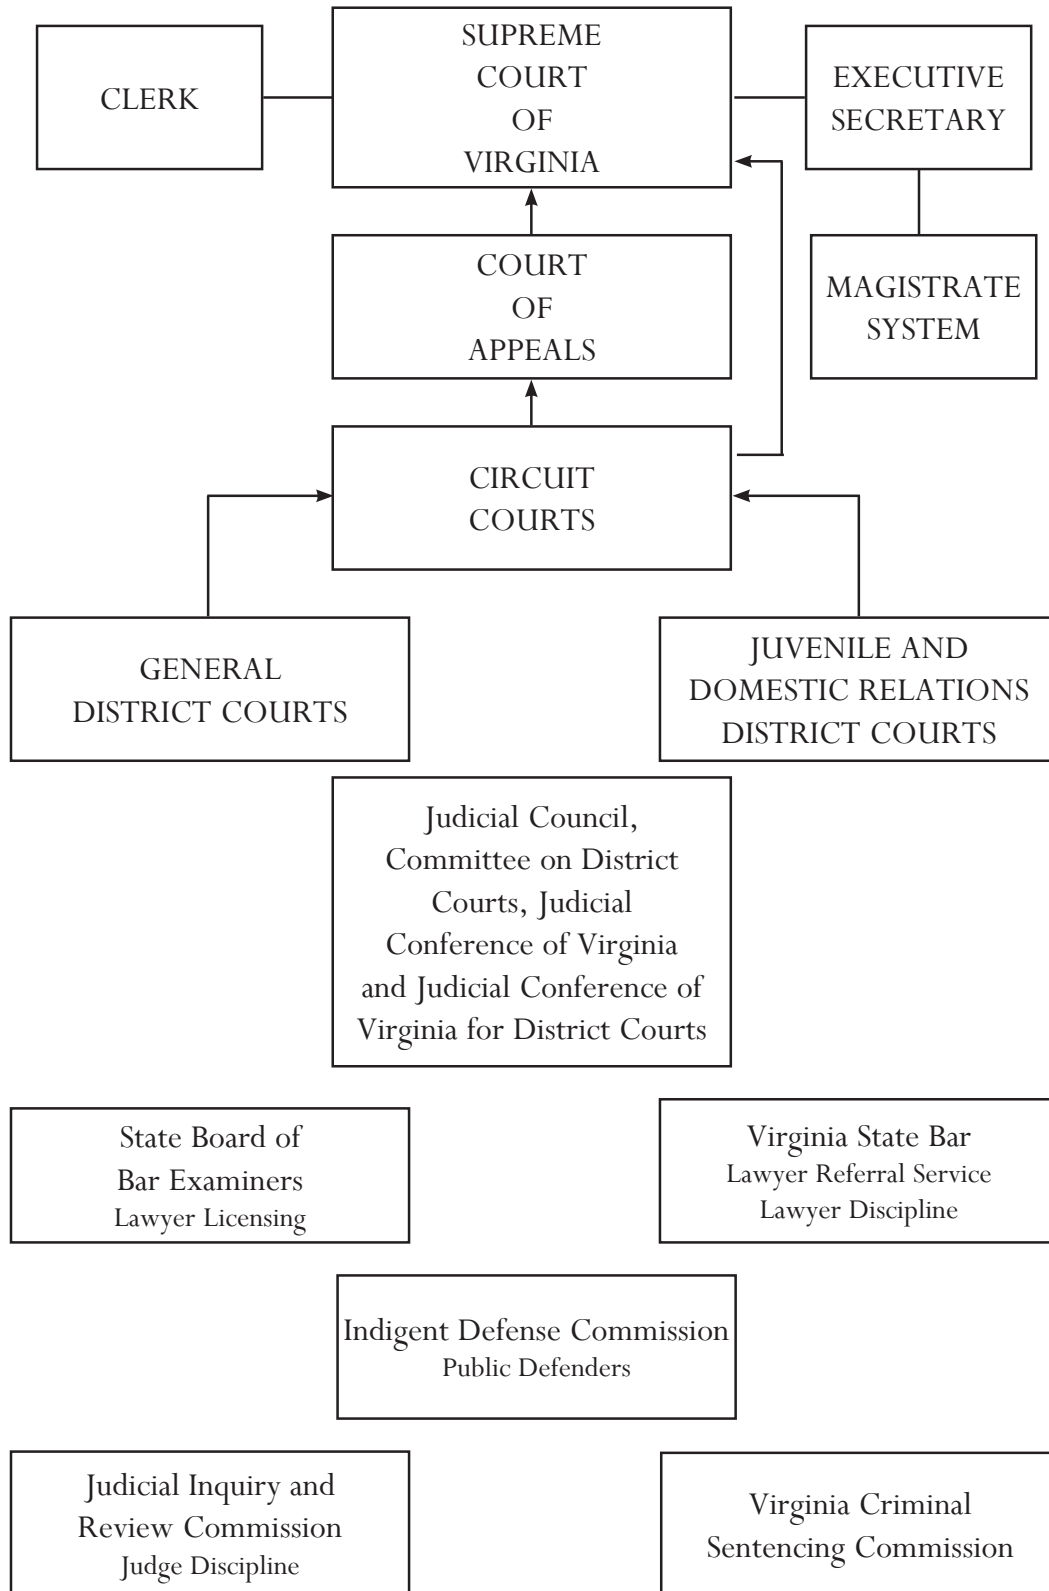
CLERK

SUPREME COURT OF VIRGINIA

EXECUTIVE SECRETARY

MAGISTRATE SYSTEM

COURT OF APPEALS

CIRCUIT COURTS

GENERAL DISTRICT COURTS

JUVENILE AND DOMESTIC RELATIONS DISTRICT COURTS

Judicial Council, Committee on District Courts, Judicial Conference of Virginia and Judicial Conference of Virginia for District Courts

State Board of Bar Examiners
Lawyer Licensing

Virginia State Bar
Lawyer Referral Service
Lawyer Discipline

Indigent Defense Commission
Public Defenders

Judicial Inquiry and Review Commission
Judge Discipline

Virginia Criminal Sentencing Commission